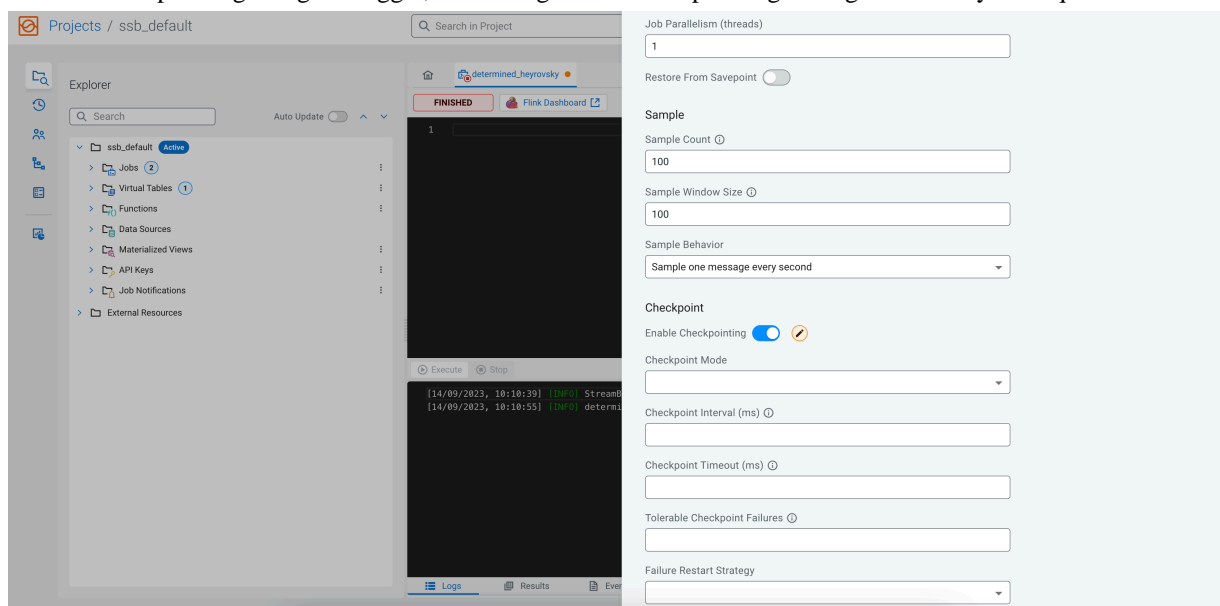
Projects / ssb_default

Search in Project

Explorer

Search

Auto Update

ssb_default Active

Jobs 2

Virtual Tables 1

Functions

Data Sources

Materialized Views

API Keys

Job Notifications

External Resources

determined_heyrovsky

FINISHED

Flink Dashboard

1

Execute

Stop

[14/09/2023, 10:10:39] [INFO] StreamB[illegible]
[14/09/2023, 10:10:55] [INFO] determi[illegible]

Logs

Results

Eve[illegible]

Job Parallelism (threads)

1

Restore From Savepoint

Sample

Sample Count

100

Sample Window Size

100

Sample Behavior

Sample one message every second

Checkpoint

Enable Checkpointing

Checkpoint Mode

Checkpoint Interval (ms)

Checkpoint Timeout (ms)

Tolerable Checkpoint Failures

Failure Restart Strategy